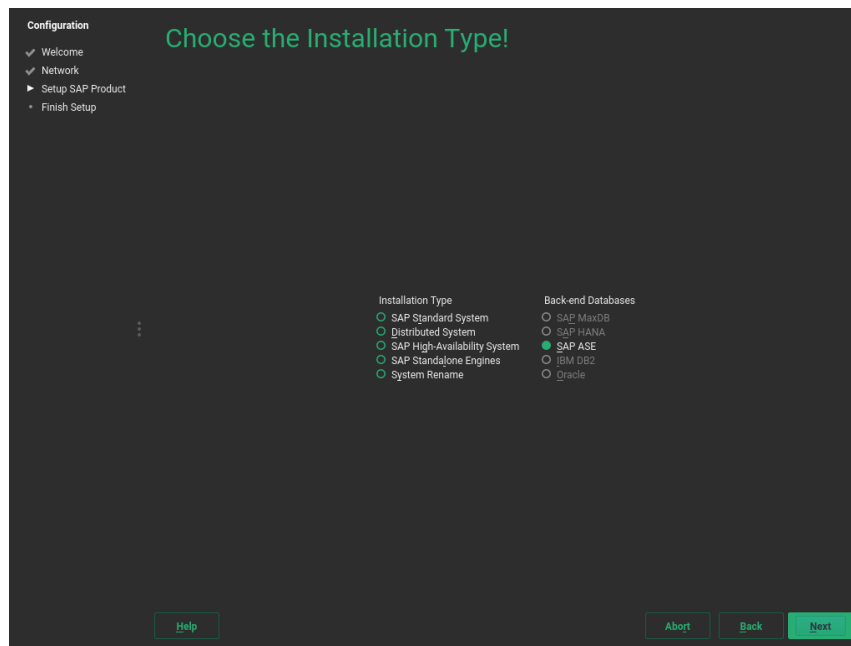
Configuration
Welcome
Network
Setup SAP Product
Finish Setup

Choose the Installation Type!

Installation Type
SAP Standard System
Distributed System
SAP High-Availability System
SAP Standalone Engines
System Rename

Back-end Databases
SAP MaxDB
SAP HANA
SAP ASE
IBM DB2
Oracle

Help
Abort
Back
Next